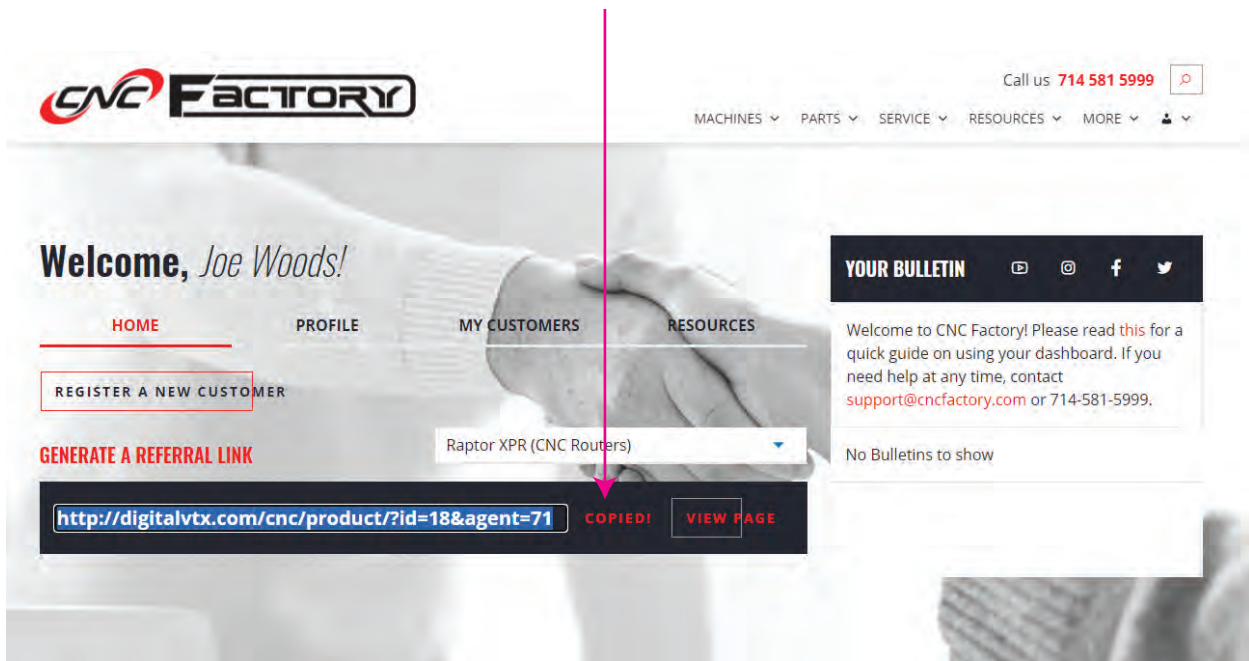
CNC FACTORY

Call us 714 581 5999

MACHINES PARTS SERVICE RESOURCES MORE

Welcome, Joe Woods!

HOME PROFILE MY CUSTOMERS RESOURCES

REGISTER A NEW CUSTOMER

GENERATE A REFERRAL LINK

Raptor XPR (CNC Routers)

http://digitalvtx.com/cnc/product/?id=18&agent=71 COPIED! VIEW PAGE

YOUR BULLETIN

Welcome to CNC Factory! Please read this for a quick guide on using your dashboard. If you need help at any time, contact support@cncfactory.com or 714-581-5999.

No Bulletins to show